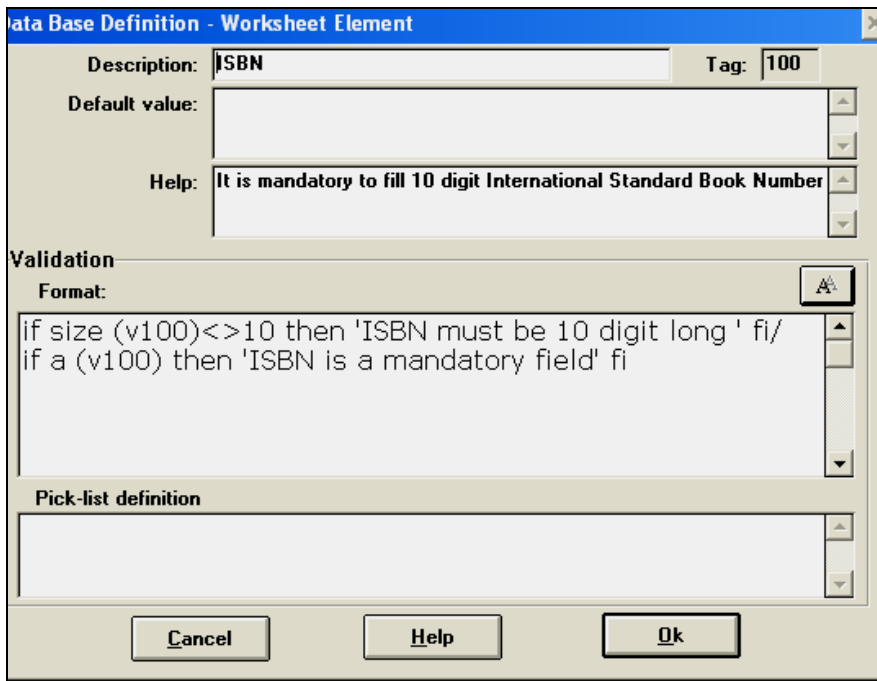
Data Base Definition - Worksheet Element

Description: ISBN

Tag: 100

Default value:

Help: It is mandatory to fill 10 digit International Standard Book Number

Validation

Format:

if size (v100)<>10 then 'ISBN must be 10 digit long ' fi/
if a (v100) then 'ISBN is a mandatory field' fi

Pick-list definition

Cancel

Help

Ok